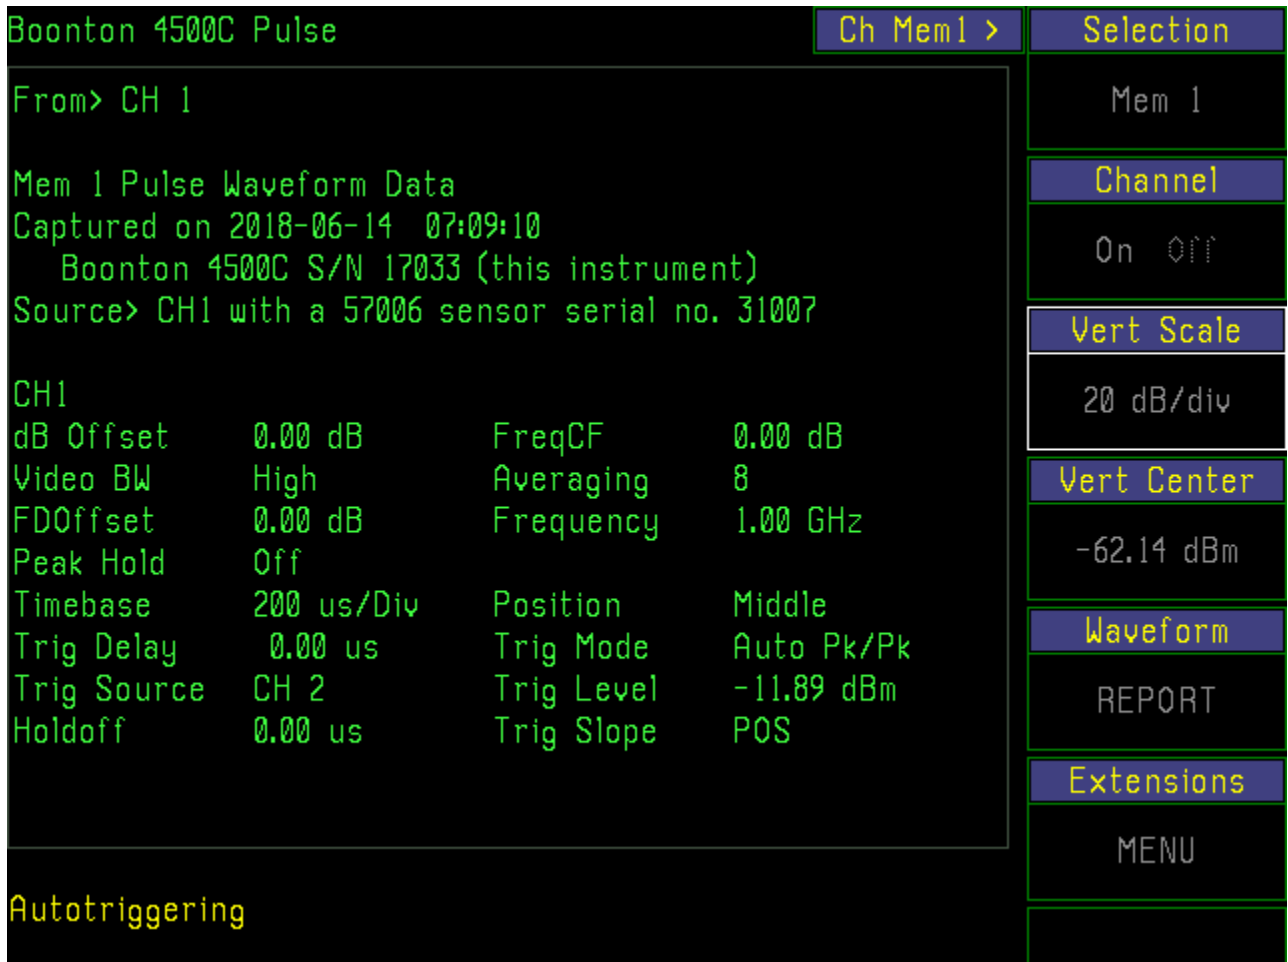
Boonton 4500C Pulse

Ch Mem1 >

From> CH 1

Mem 1 Pulse Waveform Data
Captured on 2018-06-14 07:09:10
Boonton 4500C S/N 17033 (this instrument)
Source> CH1 with a 57006 sensor serial no. 31007

CH1

| | | | |
|---|---|---|---|
| dB Offset | 0.00 dB | FreqCF | 0.00 dB |
| Video BW | High | Averaging | 8 |
| FDOffset | 0.00 dB | Frequency | 1.00 GHz |
| Peak Hold | Off | | |
| Timebase | 200 us/Div | Position | Middle |
| Trig Delay | 0.00 us | Trig Mode | Auto Pk/Pk |
| Trig Source | CH 2 | Trig Level | -11.89 dBm |
| Holdoff | 0.00 us | Trig Slope | POS |

Autotriggering

Selection
Mem 1

Channel
On Off

Vert Scale
20 dB/div

Vert Center
-62.14 dBm

Waveform
REPORT

Extensions
MENU